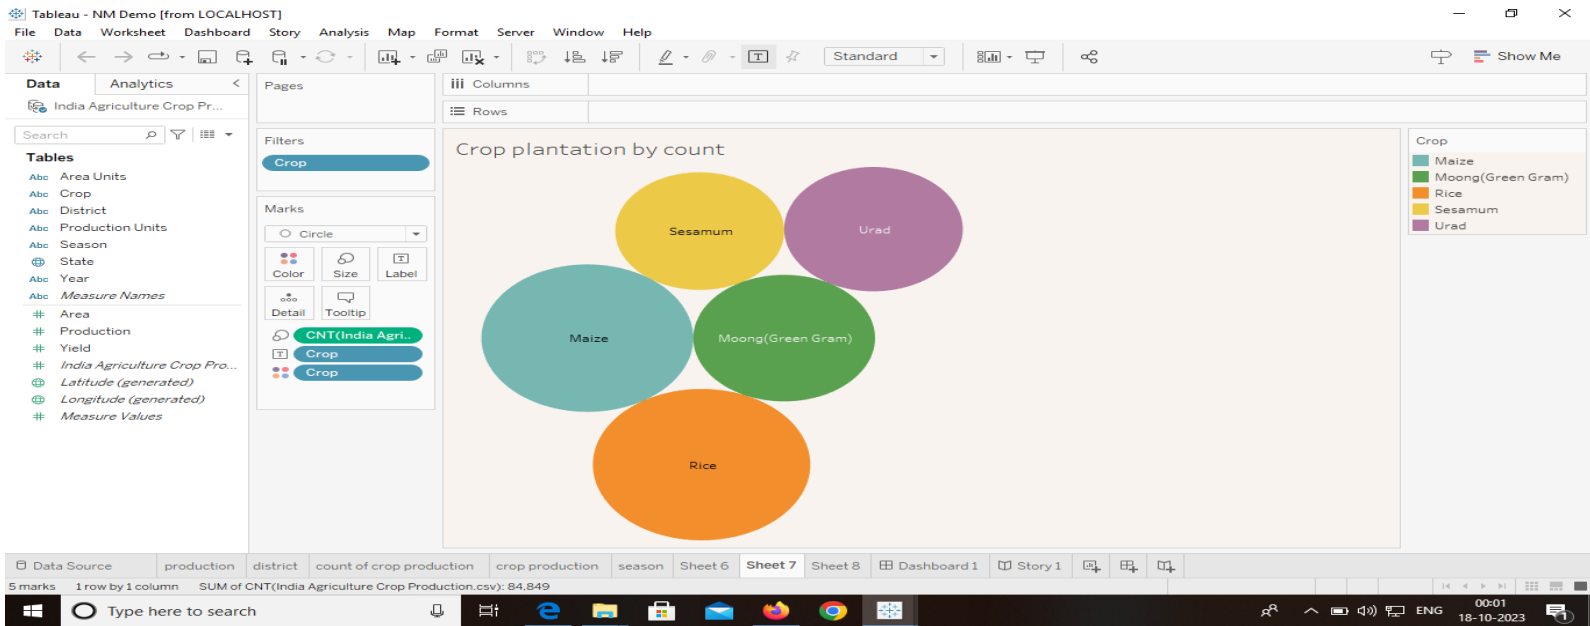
Tableau - NM Demo [from LOCALHOST]

File Data Worksheet Dashboard Story Analysis Map Format Server Window Help

Standard

Show Me

Data Analytics

India Agriculture Crop Pr...

Search

Tables

Area Units
Crop
District
Production Units
Season
State
Year
Measure Names
Area
Production
Yield
India Agriculture Crop Pro...
Latitude (generated)
Longitude (generated)
Measure Values

Pages

Filters

Crop

Marks

Circle

Color Size Label

Detail Tooltip

CNT(India Agri..

Crop

Crop

Columns

Rows

Crop plantation by count

Sesamum

Urad

Maize

Moong(Green Gram)

Rice

Crop

Maize
Moong(Green Gram)
Rice
Sesamum
Urad

Data Source production district count of crop production crop production season Sheet 6 Sheet 7 Sheet 8 Dashboard 1 Story 1

5 marks 1 row by 1 column SUM of CNT(India Agriculture Crop Production.csv): 84,849

Type here to search

ENG

00:01
18-10-2023